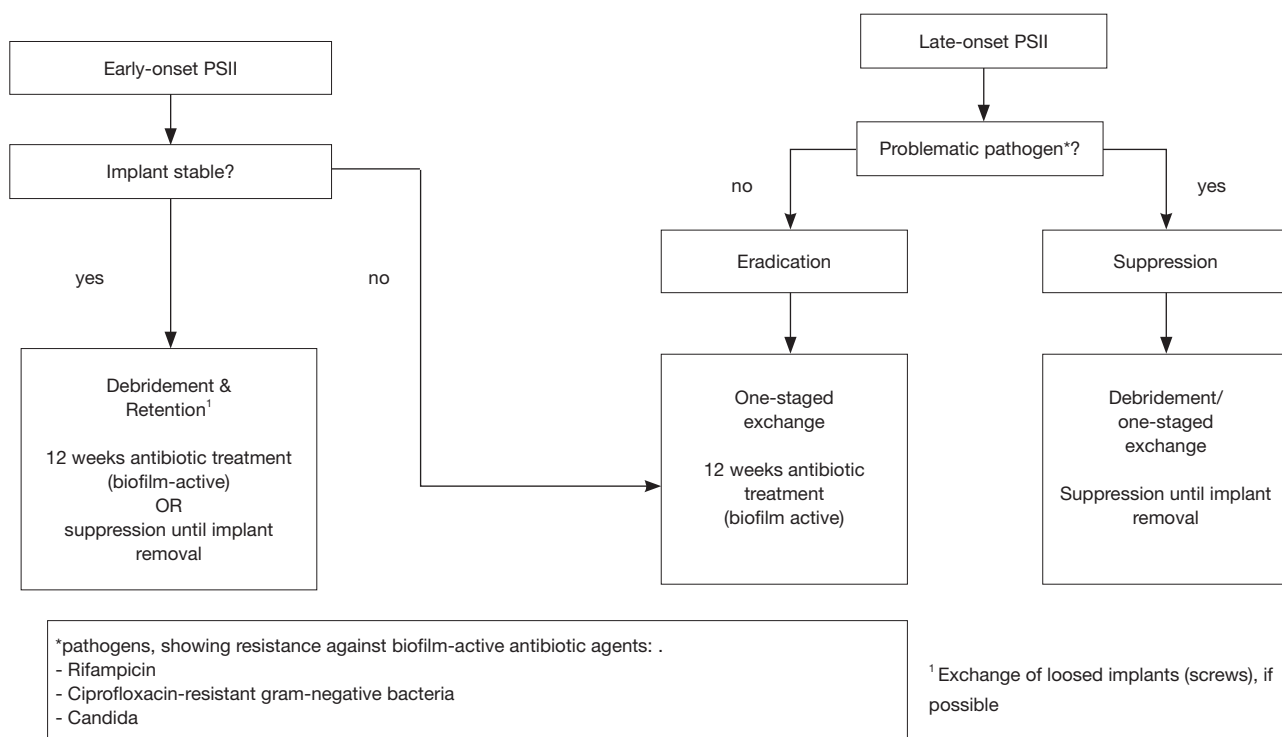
Early-onset PSII

Implant stable?

yes

no

Debridement & Retention$^1$

12 weeks antibiotic treatment (biofilm-active)
OR
suppression until implant removal

Late-onset PSII

Problematic pathogen*?

no

yes

Eradication

Suppression

One-staged exchange

12 weeks antibiotic treatment (biofilm active)

Debridement/ one-staged exchange

Suppression until implant removal

*pathogens, showing resistance against biofilm-active antibiotic agents: .
- Rifampicin
- Ciprofloxacin-resistant gram-negative bacteria
- Candida

$^1$ Exchange of loosed implants (screws), if possible